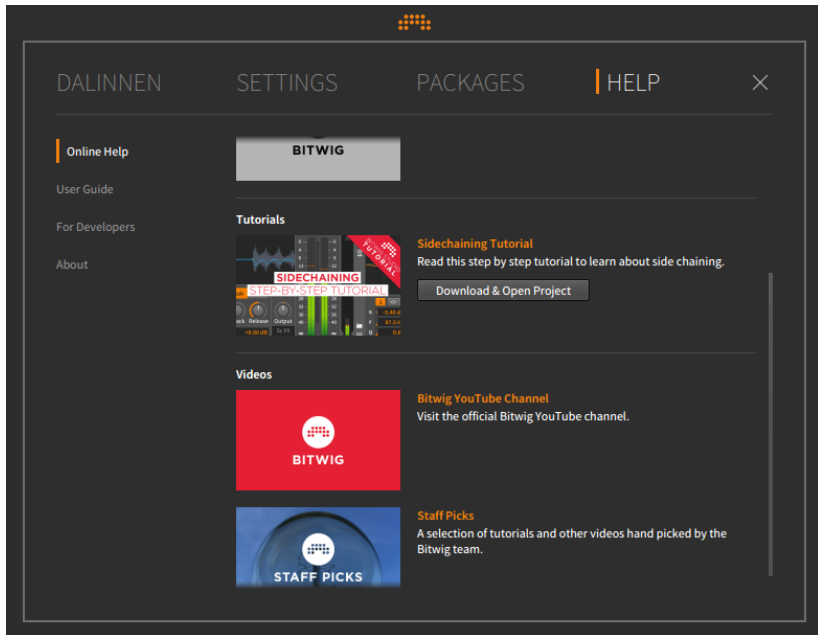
DALINNEN SETTINGS PACKAGES HELP

Online Help
User Guide
For Developers
About

BITWIG

Tutorials

SIDECHAINING
STEP-BY-STEP TUTORIAL
TUTORIAL

Sidechaining Tutorial
Read this step by step tutorial to learn about side chaining.
Download & Open Project

Videos

BITWIG

Bitwig YouTube Channel
Visit the official Bitwig YouTube channel.

STAFF PICKS

Staff Picks
A selection of tutorials and other videos hand picked by the Bitwig team.